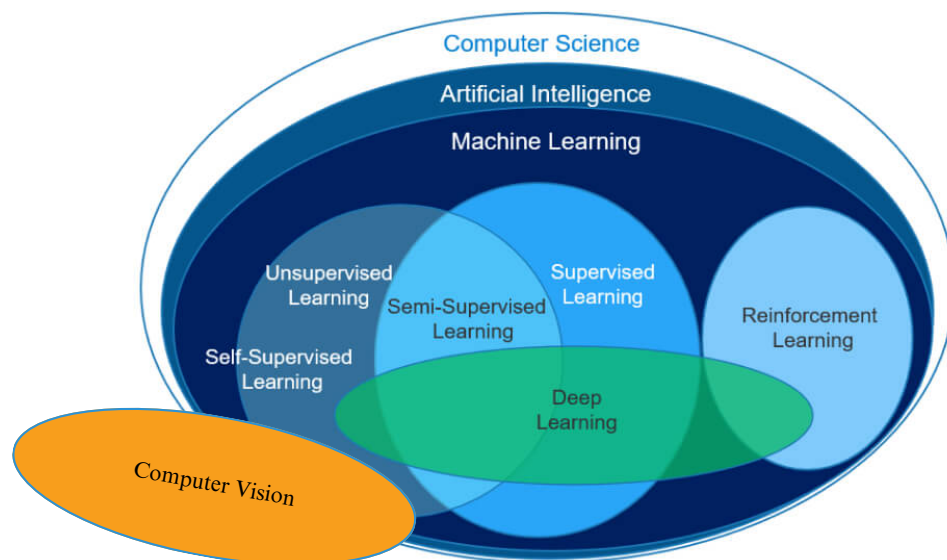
Computer Science

Artificial Intelligence

Machine Learning

Unsupervised Learning

Semi-Supervised Learning

Supervised Learning

Reinforcement Learning

Self-Supervised Learning

Deep Learning

Computer Vision